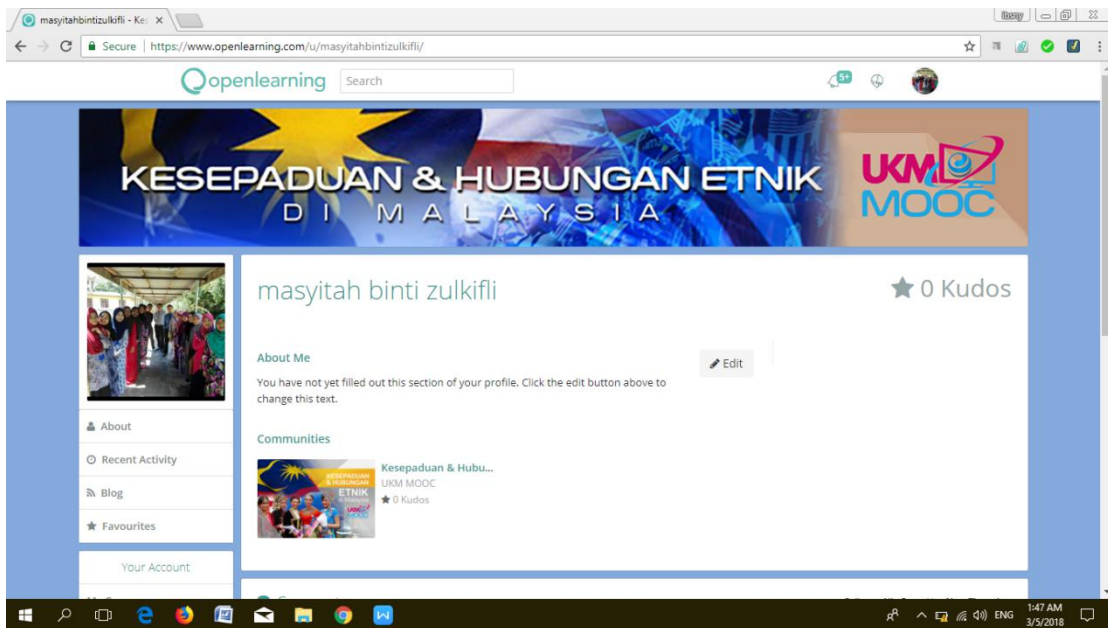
masyitahbintizulkifli - Ke: ×

Secure | https://www.openlearning.com/u/masyitahbintizulkifli/

openlearning Search

5+

KESEPADUAN & HUBUNGAN ETNIK
DI MALAYSIA

UKM MOOC

masyitah binti zulkifli

0 Kudos

About Me

Edit

You have not yet filled out this section of your profile. Click the edit button above to change this text.

Communities

Kesepaduan & Hubu...
UKM MOOC
0 Kudos

KESEPADUAN & HUBUNGAN ETNIK di Malaysia UKM MOOC

About

Recent Activity

Blog

Favourites

Your Account

ENG 1:47 AM 3/5/2018